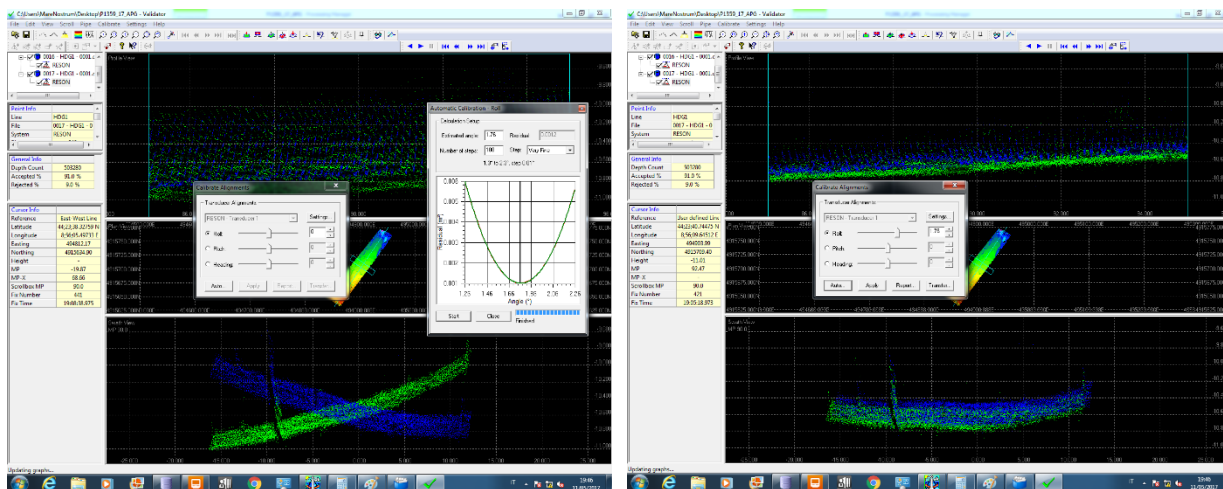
C:\Users\MareNostrum\Desktop\P1359_17_AP6 - Validator

File Edit View Scroll Pipe Calibrate Settings Help

0016 - HDG1 - 0001
RESON
0017 - HDG1 - 0001
RESON

Profile View

Point Info
| Line | HDG1 |
|---|---|
| File | 0017 - HDG1 - 0 |
| System | RESON |

General Info
| Depth Count | 508289 |
|---|---|
| Accepted % | 91.0 % |
| Rejected % | 9.0 % |

Cursor Info
| Reference | East-West Line |
|---|---|
| Latitude | 44,22,30.32759 N |
| Longitude | 8,56,45.48711 E |
| Easting | 494812.17 |
| Northing | 4882604.90 |
| Height | - |
| MP | -19.87 |
| MP-X | 88.06 |
| Scrollbox MP | 90.0 |
| Fix Number | 448 |
| Fix Time | 19:00:38.875 |

Calibrate Alignments
Transducer Alignments
RESON - Transducer 1
Settings...
Roll
Pitch
Heading
Auto... Apply Revert Transfer...

Automatic Calibration - Roll
Calculation Setup
Estimated angle: 1.75 Residual: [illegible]
Number of steps: 100 Step: Very Fine
1.3° to 2.2°, step 0.01°
Residual (m²)
0.808
0.806
0.804
0.802
0.800
1.25 1.46 1.66 1.86 2.06 2.25
Angle (°)
Start Close
Finished

Section View

Updating graphs...

C:\Users\MareNostrum\Desktop\P1359_17_AP6 - Validator

File Edit View Scroll Pipe Calibrate Settings Help

0016 - HDG1 - 0001
RESON
0017 - HDG1 - 0001
RESON

Profile View

Point Info
| Line | HDG1 |
|---|---|
| File | 0017 - HDG1 - 0 |
| System | RESON |

General Info
| Depth Count | 501088 |
|---|---|
| Accepted % | 91.0 % |
| Rejected % | 9.0 % |

Cursor Info
| Reference | User defined Line |
|---|---|
| Latitude | 44,22,40.74475 N |
| Longitude | 8,56,09.64512 E |
| Easting | 494658.98 |
| Northing | 4882789.40 |
| Height | -13.01 |
| MP | 92.47 |
| MP-X | |
| Scrollbox MP | 90.0 |
| Fix Number | 478 |
| Fix Time | 19:05:18.973 |

Calibrate Alignments
Transducer Alignments
RESON - Transducer 1
Settings...
Roll 75
Pitch
Heading
Auto... Apply Revert... Transfer...

Section View

Updating graphs...

19:46
11/05/2017